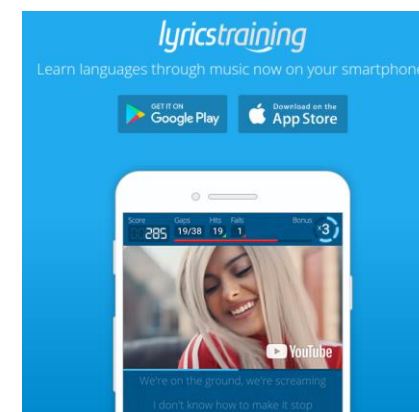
lyricstraining

Learn languages through music now on your smartphone

GET IT ON
Google Play

Download on the
App Store

Score
285
Gaps
19/38
Hits
19
Fails
1
Bonus
x3

YouTube

We're on the ground, we're screaming

I don't know how to make it stop